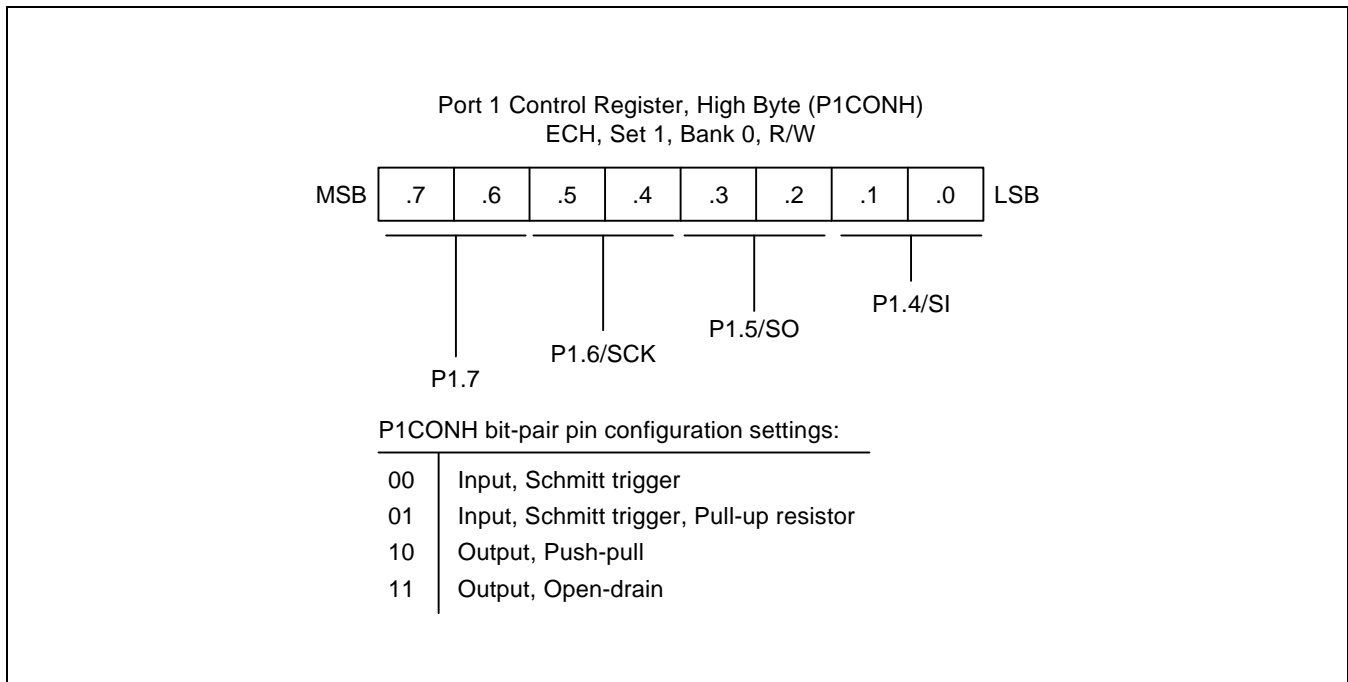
Port 1 Control Register, High Byte (P1CONH)
ECH, Set 1, Bank 0, R/W

| MSB | .7 | .6 | .5 | .4 | .3 | .2 | .1 | .0 | LSB |
|---|---|---|---|---|---|---|---|---|---|

P1.7

P1.6/SCK

P1.5/SO

P1.4/SI

P1CONH bit-pair pin configuration settings:

| | |
|---|---|
| 00 | Input, Schmitt trigger |
| 01 | Input, Schmitt trigger, Pull-up resistor |
| 10 | Output, Push-pull |
| 11 | Output, Open-drain |